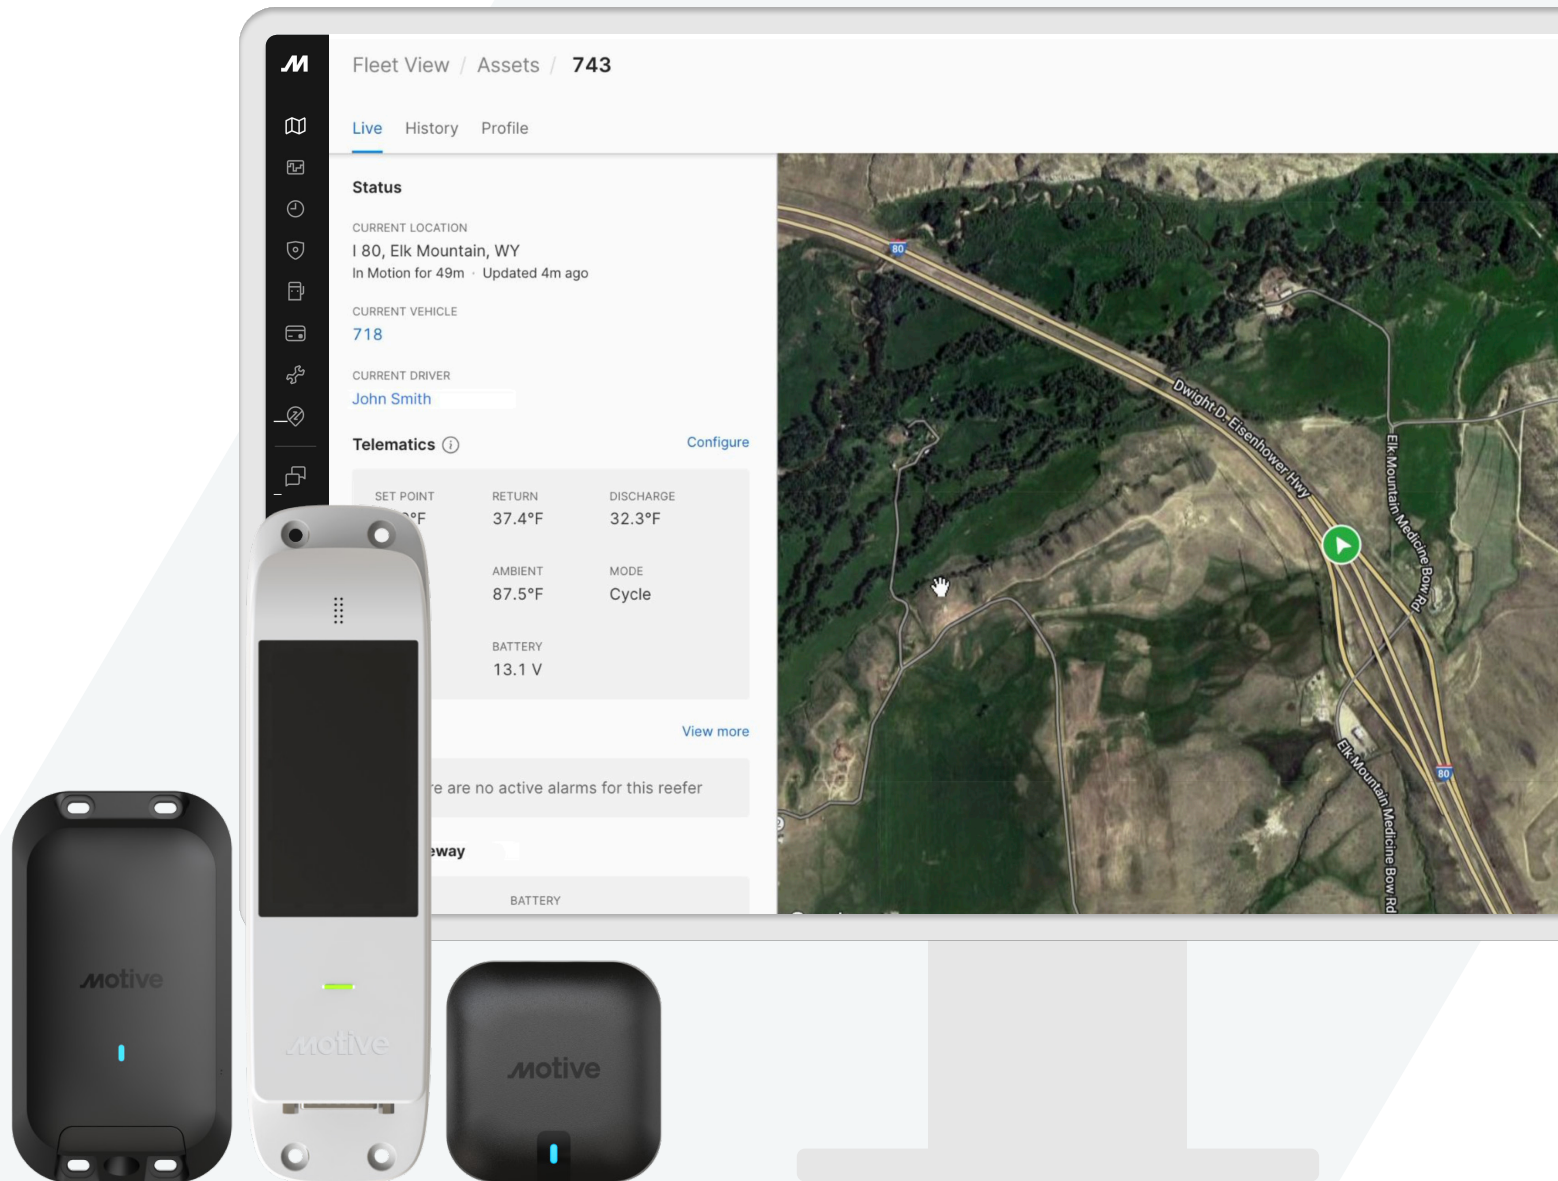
Fleet View / Assets / 743

Live History Profile

Status

CURRENT LOCATION
I 80, Elk Mountain, WY
In Motion for 49m · Updated 4m ago

CURRENT VEHICLE
718

CURRENT DRIVER
John Smith

Telematics

Configure

| SET POINT | RETURN | DISCHARGE |
|---|---|---|
| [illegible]°F | 37.4°F | 32.3°F |
| | AMBIENT | MODE |
| | 87.5°F | Cycle |
| | BATTERY | |
| | 13.1 V | |

View more

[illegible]e are no active alarms for this reefer

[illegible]eway

BATTERY

80
Dwight D. Eisenhower Hwy
Elk Mountain Medicine Bow Rd
80
Elk Mountain Medicine Bow Rd

motive
motive
motive